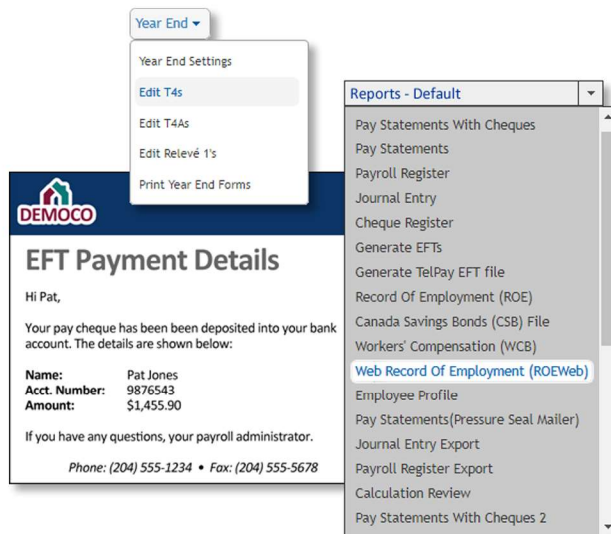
Year End ▾

Year End Settings

Edit T4s

Edit T4As

Edit Relevé 1's

Print Year End Forms

Reports - Default

Pay Statements With Cheques

Pay Statements

Payroll Register

Journal Entry

Cheque Register

Generate EFTs

Generate TelPay EFT file

Record Of Employment (ROE)

Canada Savings Bonds (CSB) File

Workers' Compensation (WCB)

Web Record Of Employment (ROEWeb)

Employee Profile

Pay Statements(Pressure Seal Mailer)

Journal Entry Export

Payroll Register Export

Calculation Review

Pay Statements With Cheques 2

DEMOCO

EFT Payment Details

Hi Pat,

Your pay cheque has been been deposited into your bank account. The details are shown below:

| | |
|---|---|
| Name: | Pat Jones |
| Acct. Number: | 9876543 |
| Amount: | $1,455.90 |

If you have any questions, your payroll administrator.

Phone: (204) 555-1234 • Fax: (204) 555-5678